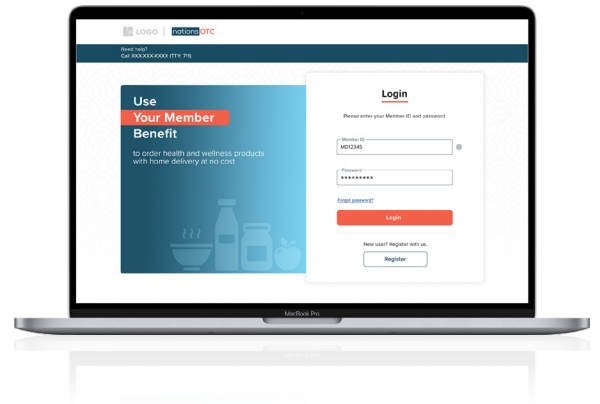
LOGO | nationsOTC

Need help?
Call XXX-XXX-XXXX (TTY: 711)

Use
Your Member
Benefit
to order health and wellness products with home delivery at no cost

Login

Please enter your Member ID and password

Member ID
MD12345

Password
**********

Forgot password?

Login

New user? Register with us.

Register

MacBook Pro